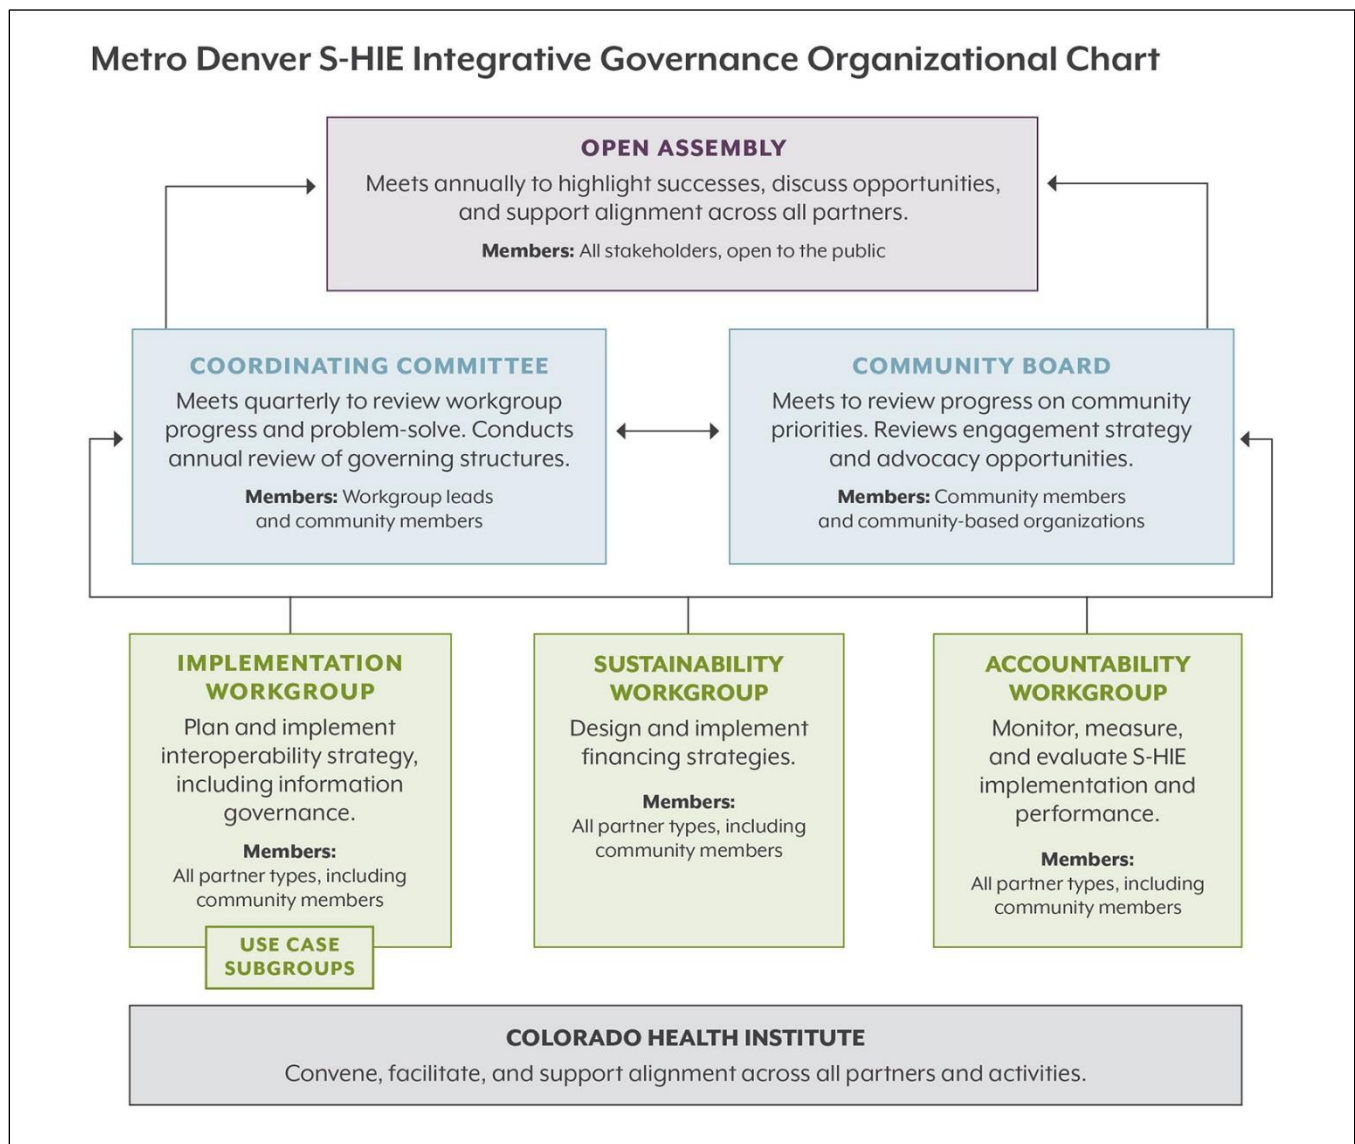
Metro Denver S-HIE Integrative Governance Organizational Chart

OPEN ASSEMBLY
Meets annually to highlight successes, discuss opportunities, and support alignment across all partners.
Members: All stakeholders, open to the public

COORDINATING COMMITTEE
Meets quarterly to review workgroup progress and problem-solve. Conducts annual review of governing structures.
Members: Workgroup leads and community members

COMMUNITY BOARD
Meets to review progress on community priorities. Reviews engagement strategy and advocacy opportunities.
Members: Community members and community-based organizations

IMPLEMENTATION WORKGROUP
Plan and implement interoperability strategy, including information governance.
Members:
All partner types, including community members

USE CASE SUBGROUPS

SUSTAINABILITY WORKGROUP
Design and implement financing strategies.
Members:
All partner types, including community members

ACCOUNTABILITY WORKGROUP
Monitor, measure, and evaluate S-HIE implementation and performance.
Members:
All partner types, including community members

COLORADO HEALTH INSTITUTE
Convene, facilitate, and support alignment across all partners and activities.